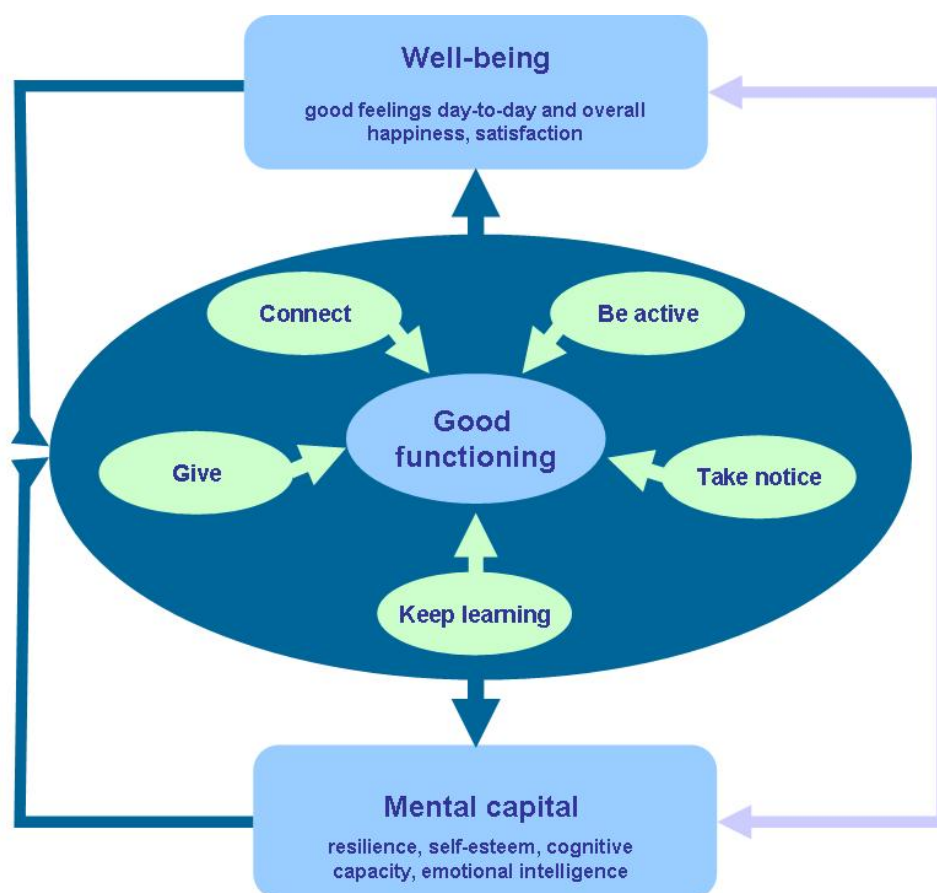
Well-being

good feelings day-to-day and overall happiness, satisfaction

Connect

Be active

Give

Good functioning

Take notice

Keep learning

Mental capital

resilience, self-esteem, cognitive capacity, emotional intelligence